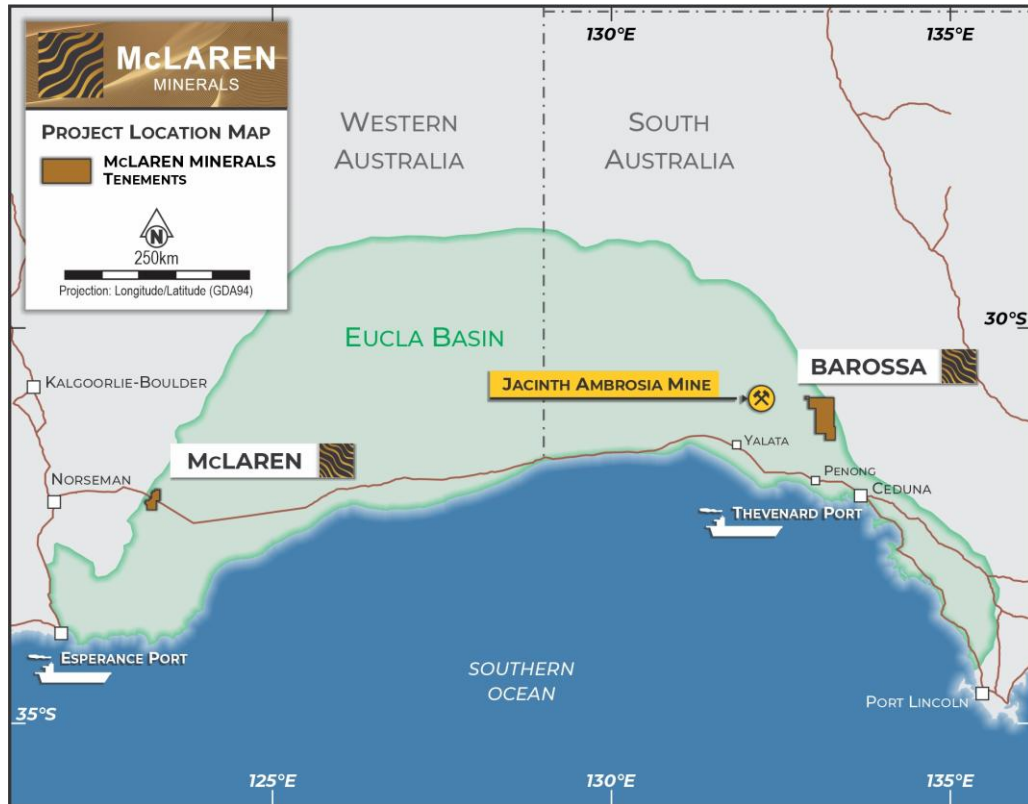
McLAREN MINERALS

PROJECT LOCATION MAP

McLAREN MINERALS TENEMENTS

N

250km

Projection: Longitude/Latitude (GDA94)

130°E

135°E

WESTERN AUSTRALIA

SOUTH AUSTRALIA

30°S

EUCLA BASIN

BAROSSA

KALGOORLIE-BOULDER

JACINTH AMBROSIA MINE

YALATA

McLAREN

NORSEMAN

PENONG

CEDUNA

THEVENARD PORT

ESPERANCE PORT

SOUTHERN OCEAN

35°S

PORT LINCOLN

125°E

130°E

135°E